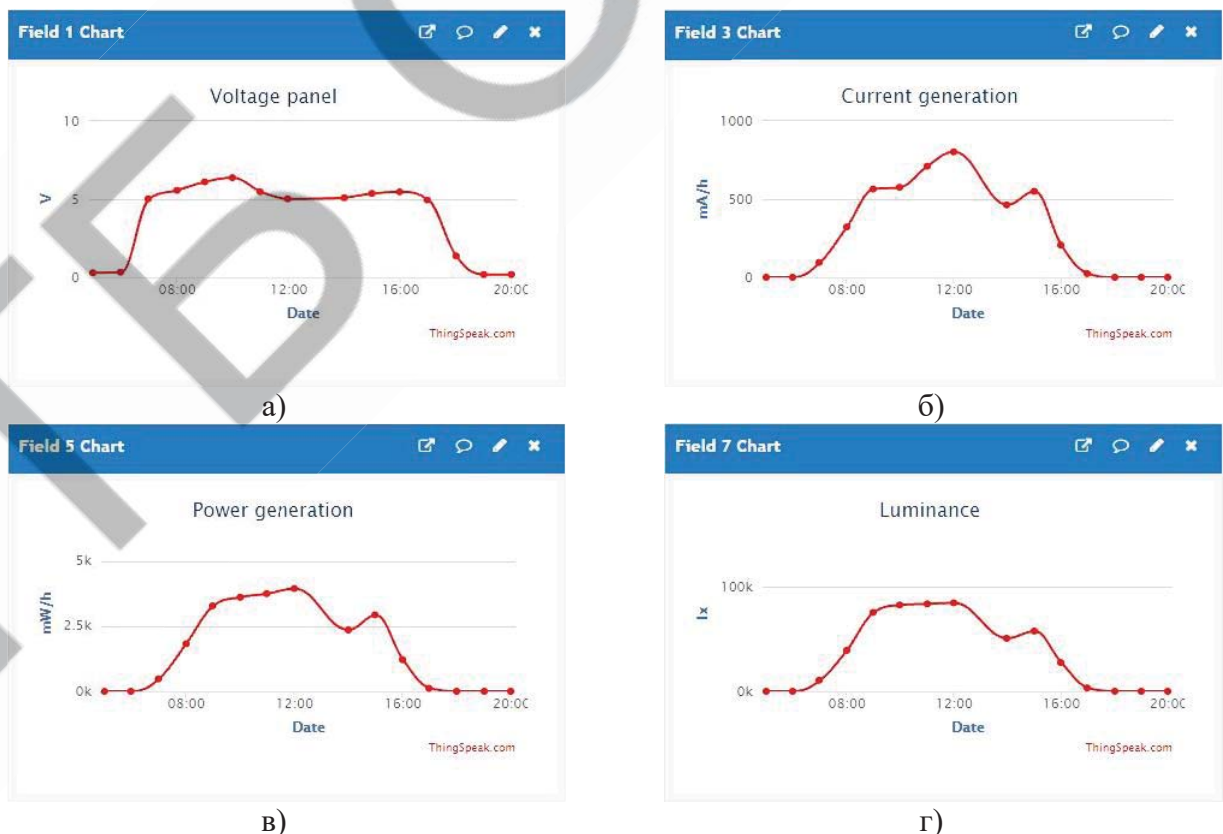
Field 1 Chart

Voltage panel

10

V 5

0

08:00 12:00 16:00 20:0C

Date

ThingSpeak.com

а)

Field 3 Chart

Current generation

1000

mA/h 500

0

08:00 12:00 16:00 20:0C

Date

ThingSpeak.com

б)

Field 5 Chart

Power generation

5k

mW/h 2.5k

0k

08:00 12:00 16:00 20:0C

Date

ThingSpeak.com

в)

Field 7 Chart

Luminance

100k

lx

0k

08:00 12:00 16:00 20:0C

Date

ThingSpeak.com

г)